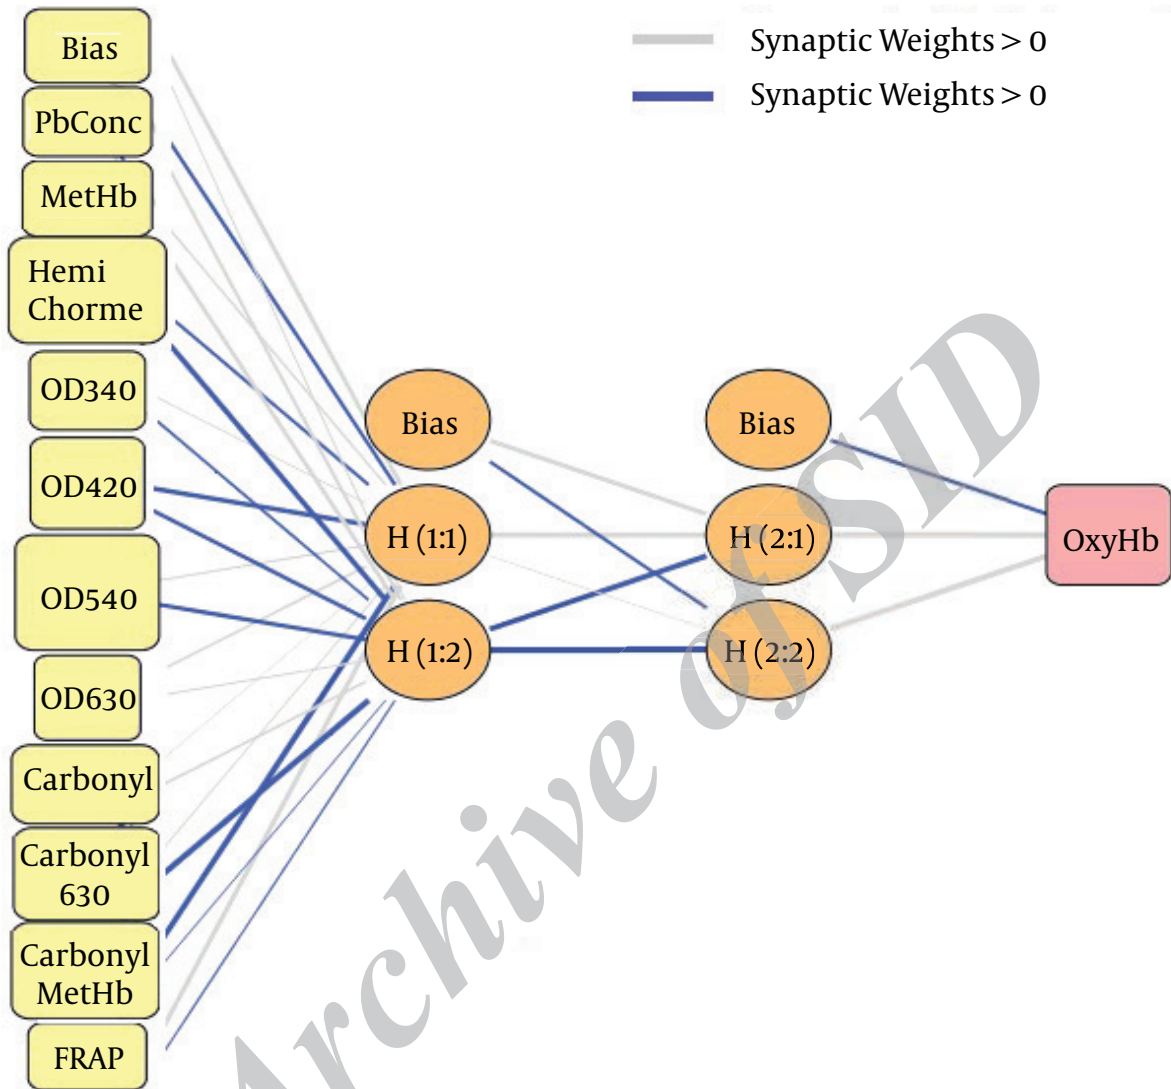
Synaptic Weights > 0
Synaptic Weights > 0

Bias
PbConc
MetHb
Hemi Chorme
OD340
OD420
OD540
OD630
Carbonyl
Carbonyl 630
Carbonyl MetHb
FRAP

Bias
H (1:1)
H (1:2)

Bias
H (2:1)
H (2:2)

OxyHb

Archive of SID